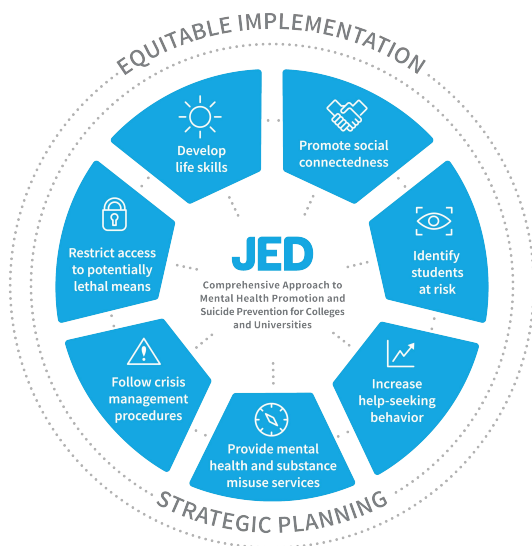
EQUITABLE IMPLEMENTATION

Develop life skills

Promote social connectedness

Identify students at risk

Increase help-seeking behavior

Provide mental health and substance misuse services

Follow crisis management procedures

Restrict access to potentially lethal means

JED

Comprehensive Approach to Mental Health Promotion and Suicide Prevention for Colleges and Universities

STRATEGIC PLANNING